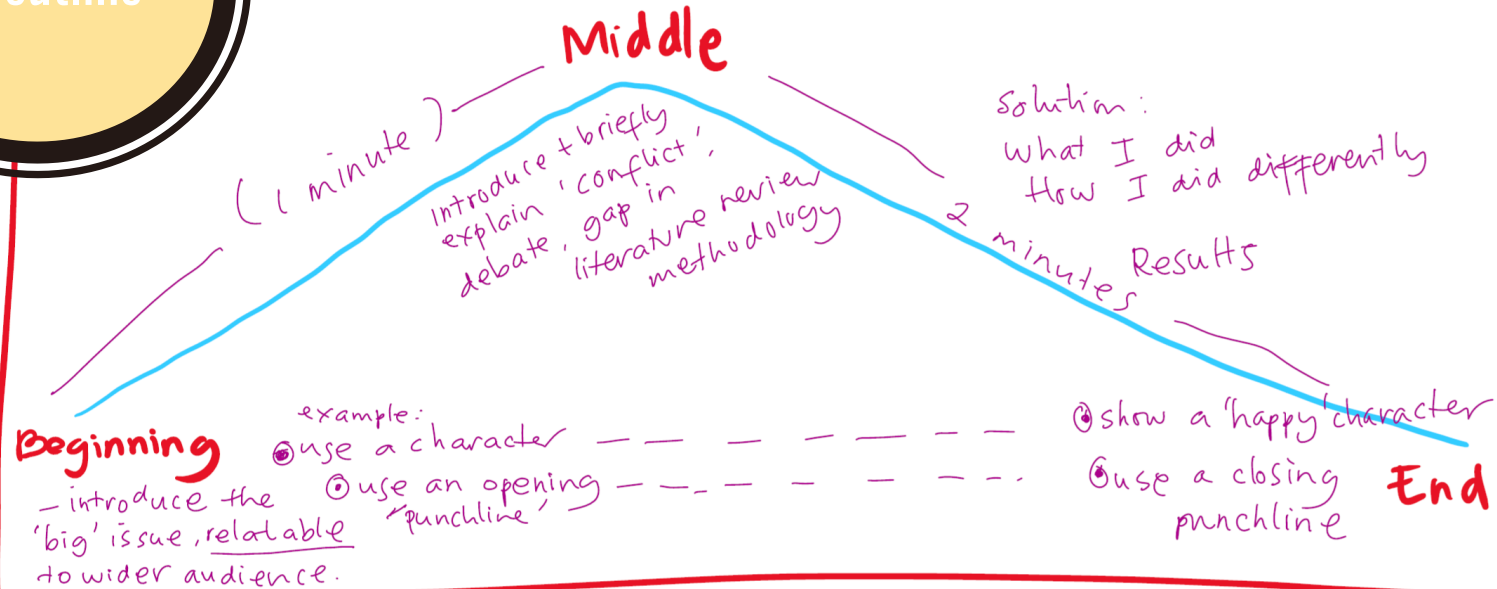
Middle

(1 minute)

introduce + briefly explain 'conflict', debate, gap in literature review methodology

Solution:
What I did
How I did differently

2 minutes

Results

Beginning
– introduce the 'big' issue, relatable to wider audience.

example:
⊙ use a character
⊙ use an opening 'punchline'

⊙ show a 'happy' character
⊙ use a closing punchline

End